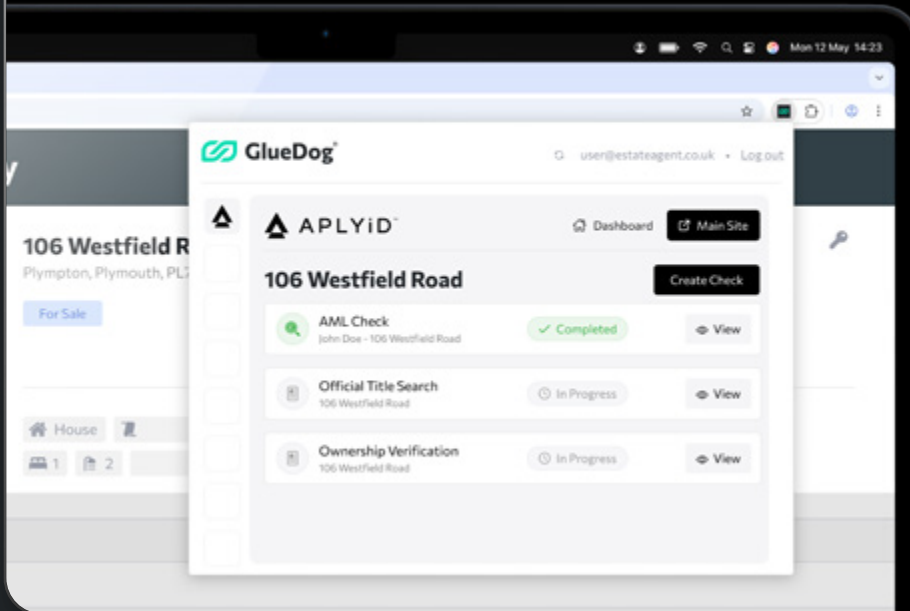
Mon 12 May 14:23

y

106 Westfield R

Plympton, Plymouth, PL7

For Sale

House

1 2

GlueDog®

user@estateagent.co.uk • Log out

APLYiD

Dashboard

Main Site

106 Westfield Road

Create Check

AML Check
John Doe - 106 Westfield Road

Completed

View

Official Title Search
106 Westfield Road

In Progress

View

Ownership Verification
106 Westfield Road

In Progress

View